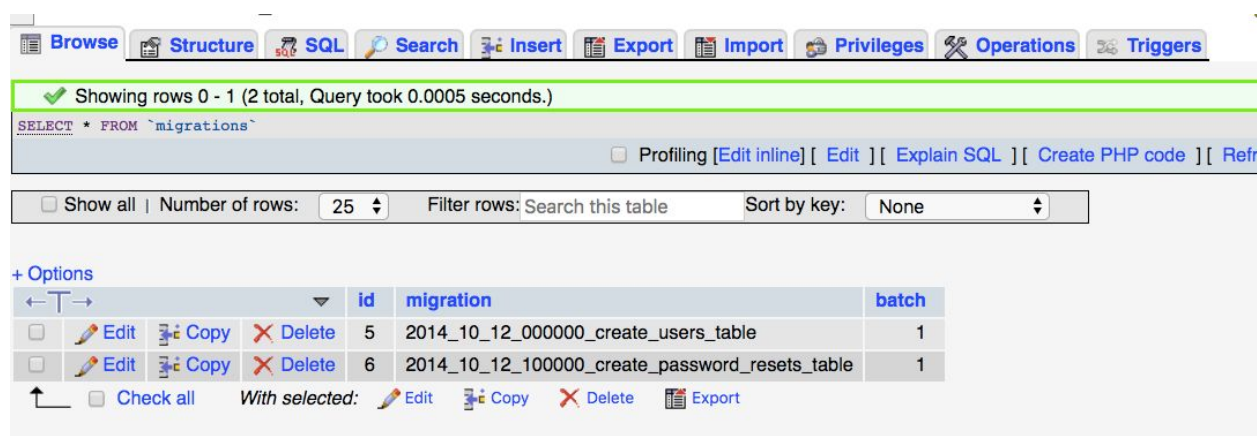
Browse Structure SQL Search Insert Export Import Privileges Operations Triggers

Showing rows 0 - 1 (2 total, Query took 0.0005 seconds.)

SELECT * FROM `migrations`

Profiling [Edit inline] [ Edit ] [ Explain SQL ] [ Create PHP code ] [ Refr

Show all | Number of rows: 25 Filter rows: Search this table Sort by key: None

+ Options

| ←T→ | | | | id | migration | batch |
|---|---|---|---|---|---|---|
| | Edit | Copy | Delete | 5 | 2014_10_12_000000_create_users_table | 1 |
| | Edit | Copy | Delete | 6 | 2014_10_12_100000_create_password_resets_table | 1 |

Check all With selected: Edit Copy Delete Export